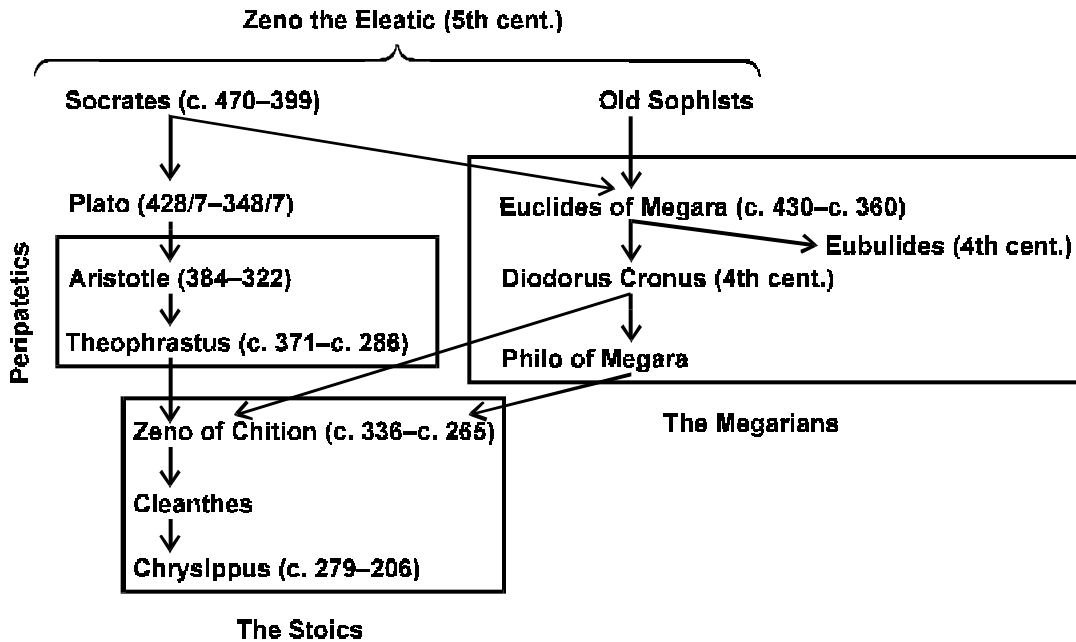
Zeno the Eleatic (5th cent.)

Socrates (c. 470–399)

Old Sophists

Plato (428/7–348/7)

Euclides of Megara (c. 430–c. 360)

Eubulides (4th cent.)

Peripatetics

Aristotle (384–322)

Diodorus Cronus (4th cent.)

Theophrastus (c. 371–c. 288)

Philo of Megara

Zeno of Chition (c. 336–c. 265)

The Megarians

Cleanthes

Chrysippus (c. 279–206)

The Stoics